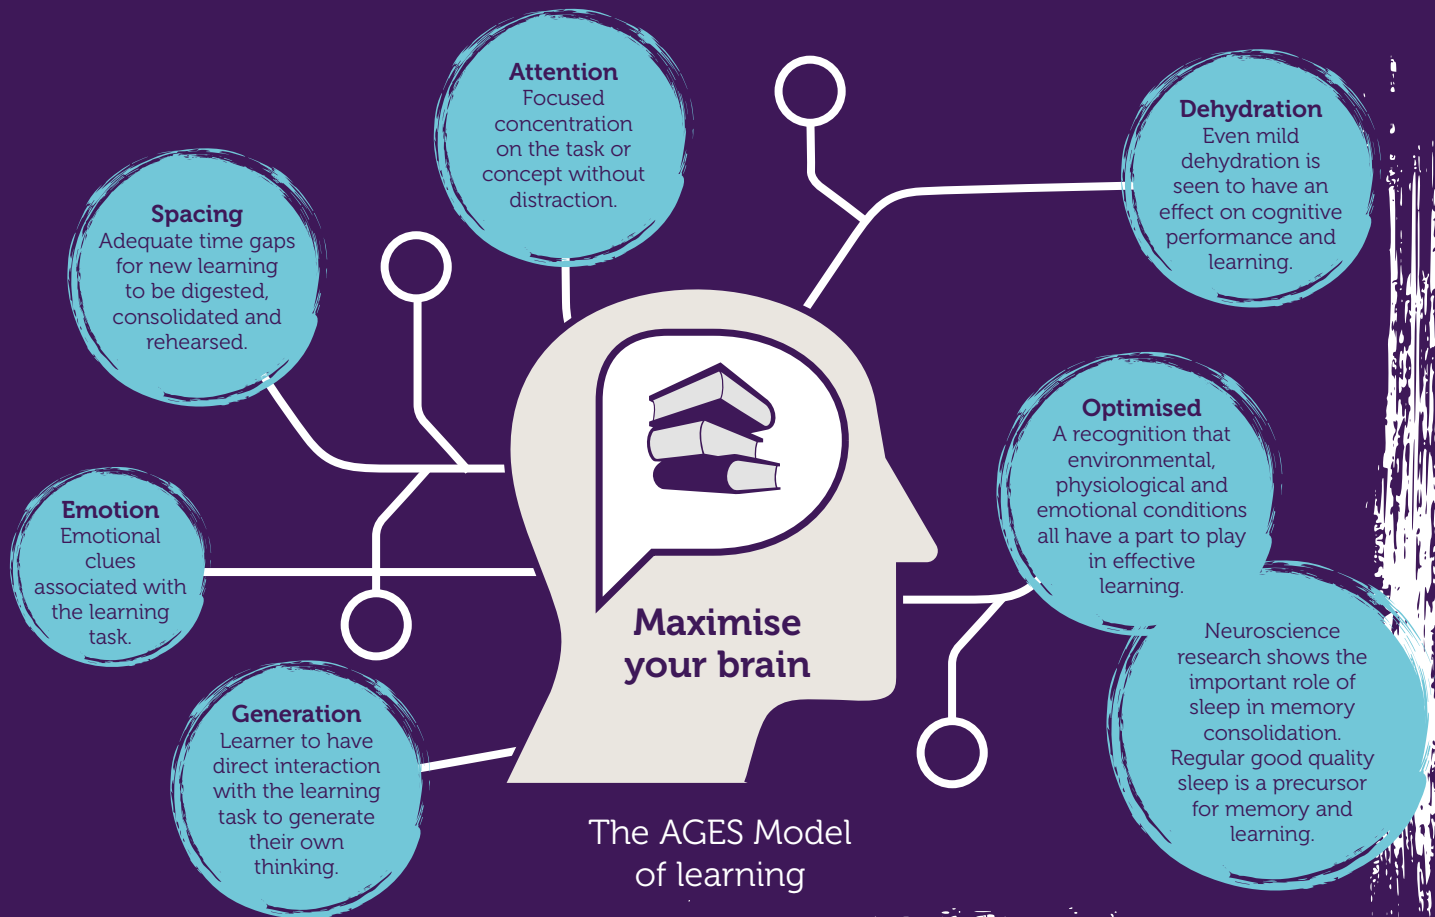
Attention
Focused concentration on the task or concept without distraction.

Dehydration
Even mild dehydration is seen to have an effect on cognitive performance and learning.

Spacing
Adequate time gaps for new learning to be digested, consolidated and rehearsed.

Optimised
A recognition that environmental, physiological and emotional conditions all have a part to play in effective learning.

Emotion
Emotional clues associated with the learning task.

Maximise your brain

Neuroscience research shows the important role of sleep in memory consolidation. Regular good quality sleep is a precursor for memory and learning.

Generation
Learner to have direct interaction with the learning task to generate their own thinking.

The AGES Model of learning